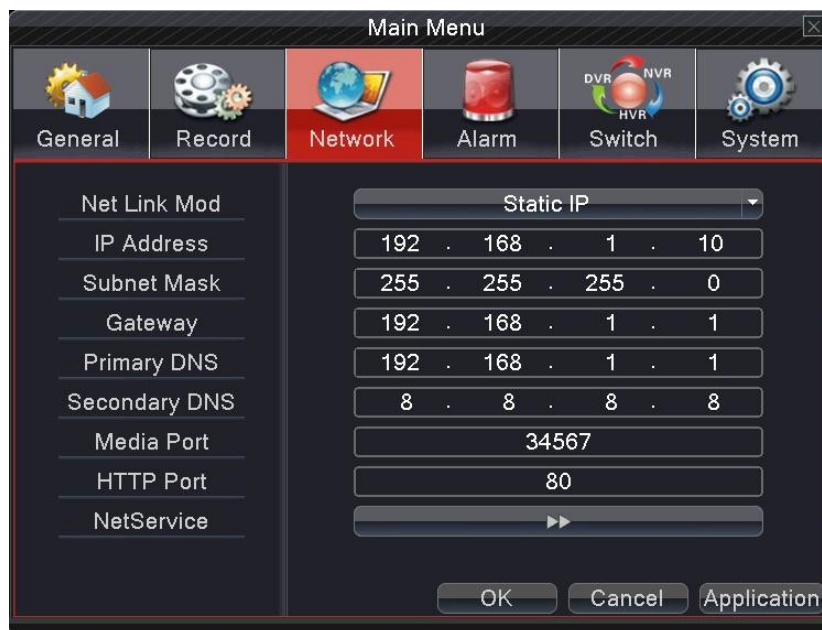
Main Menu

General
Record
Network
Alarm
DVR NVR HVR Switch
System

Net Link Mod
Static IP

IP Address
192 . 168 . 1 . 10

Subnet Mask
255 . 255 . 255 . 0

Gateway
192 . 168 . 1 . 1

Primary DNS
192 . 168 . 1 . 1

Secondary DNS
8 . 8 . 8 . 8

Media Port
34567

HTTP Port
80

NetService
▸▸

OK
Cancel
Application